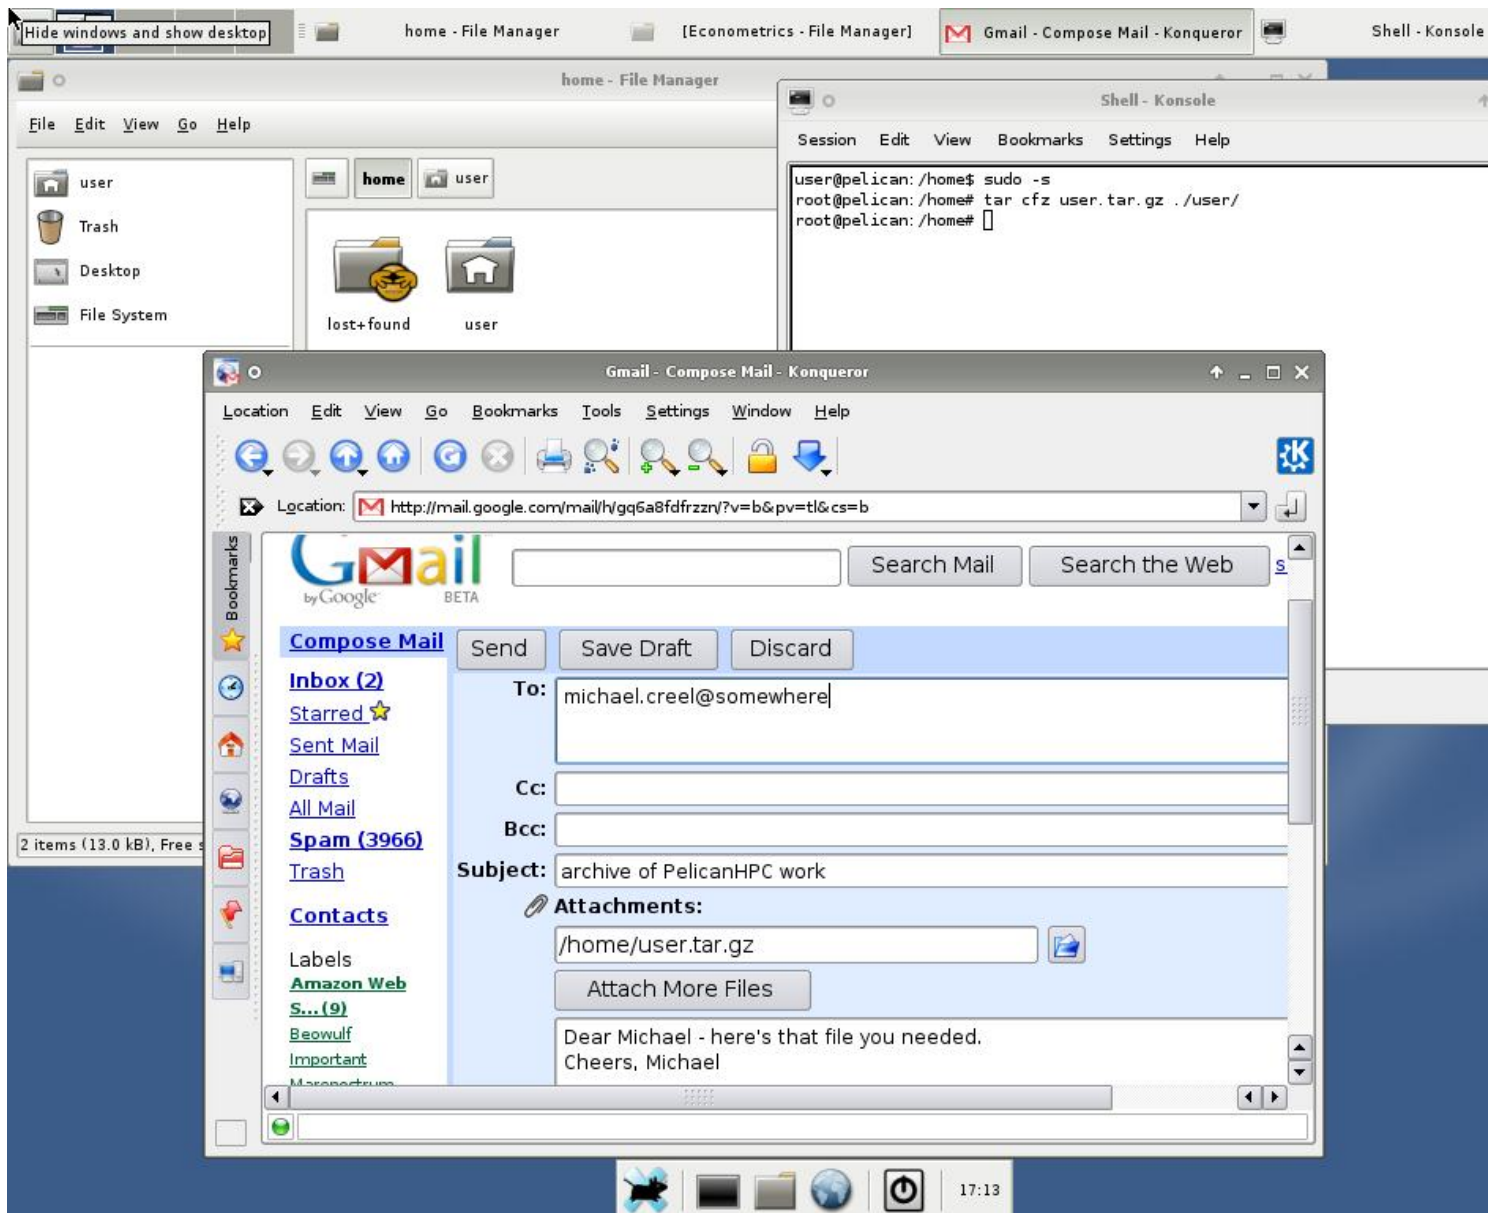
Hide windows and show desktop
home - File Manager
[Econometrics - File Manager]
Gmail - Compose Mail - Konqueror
Shell - Konsole

home - File Manager
File Edit View Go Help
user
Trash
Desktop
File System
home user
lost+found
user
2 items (13.0 kB), Free s

Shell - Konsole
Session Edit View Bookmarks Settings Help
user@pelican:/home$ sudo -s
root@pelican:/home# tar cfz user.tar.gz ./user/
root@pelican:/home#

Gmail - Compose Mail - Konqueror
Location Edit View Go Bookmarks Tools Settings Window Help
Location: http://mail.google.com/mail/h/gq6a8fdfrzzn/?v=b&pv=tl&cs=b
Bookmarks
GMail by Google BETA
Search Mail
Search the Web
S
Compose Mail
Send
Save Draft
Discard
Inbox (2)
Starred
Sent Mail
Drafts
All Mail
Spam (3966)
Trash
Contacts
Labels
Amazon Web S...(9)
Beowulf
Important
Maronectrum
To: michael.creel@somewhere
Cc:
Bcc:
Subject: archive of PelicanHPC work
Attachments:
/home/user.tar.gz
Attach More Files
Dear Michael - here's that file you needed.
Cheers, Michael

17:13